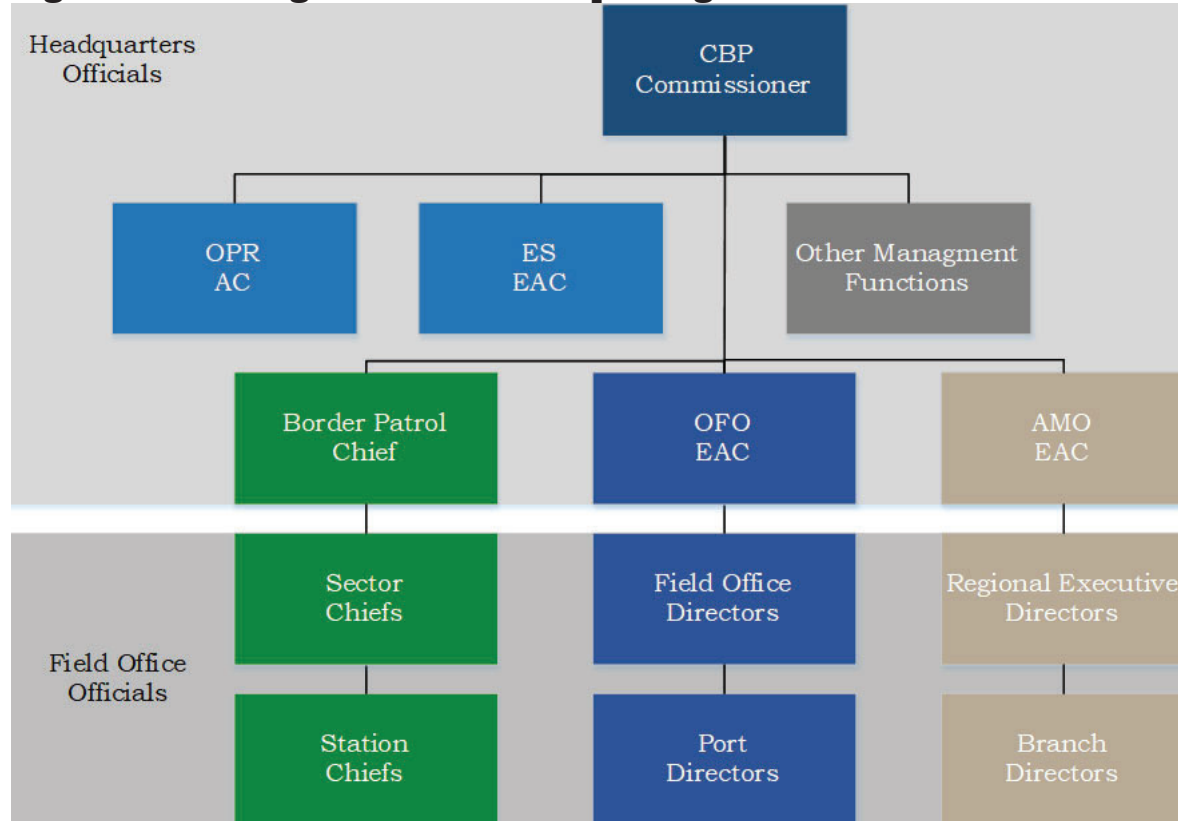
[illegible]

Headquarters Officials

CBP Commissioner

OPR AC

ES EAC

Other Managment Functions

Border Patrol Chief

OFO EAC

AMO EAC

Field Office Officials

Sector Chiefs

Field Office Directors

Regional Executive Directors

Station Chiefs

Port Directors

Branch Directors